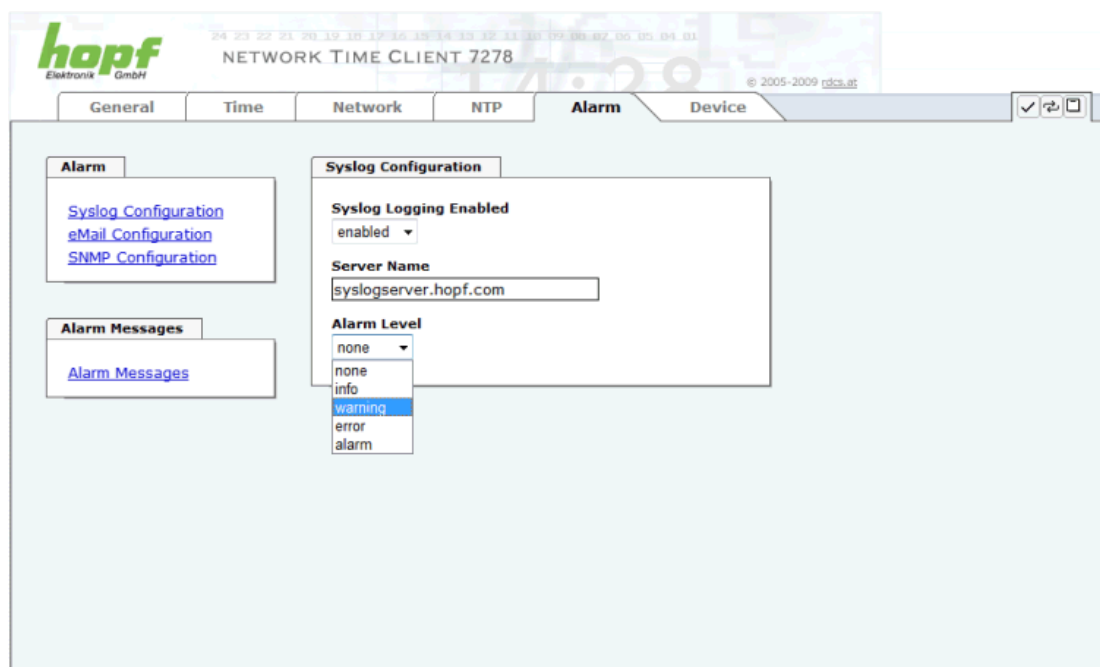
hopf
Elektronik GmbH

24 23 22 21 20 19 18 17 16 15 14 13 12 11 10 09 08 07 06 05 04 01

NETWORK TIME CLIENT 7278

© 2005-2009 rdcs.at

General | Time | Network | NTP | Alarm | Device

Alarm

Syslog Configuration
eMail Configuration
SNMP Configuration

Alarm Messages

Alarm Messages

Syslog Configuration

Syslog Logging Enabled
enabled

Server Name
syslogserver.hopf.com

Alarm Level
none
none
info
warning
error
alarm